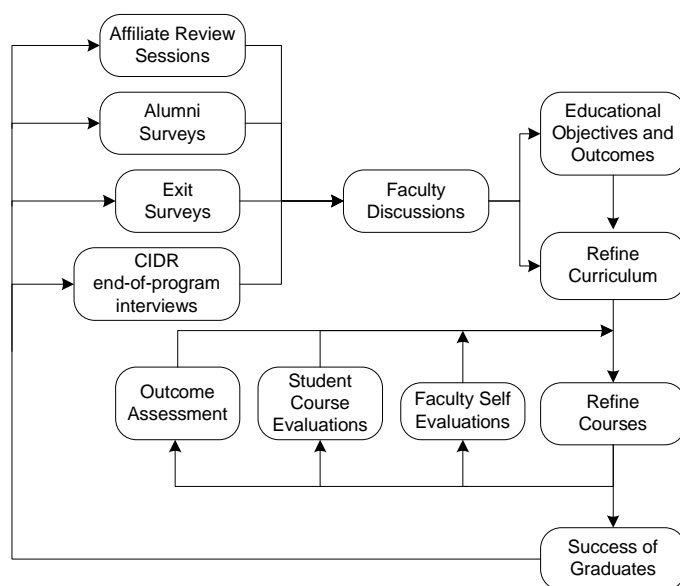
Affiliate Review Sessions

Alumni Surveys

Exit Surveys

CIDR end-of-program interviews

Faculty Discussions

Educational Objectives and Outcomes

Refine Curriculum

Outcome Assessment

Student Course Evaluations

Faculty Self Evaluations

Refine Courses

Success of Graduates